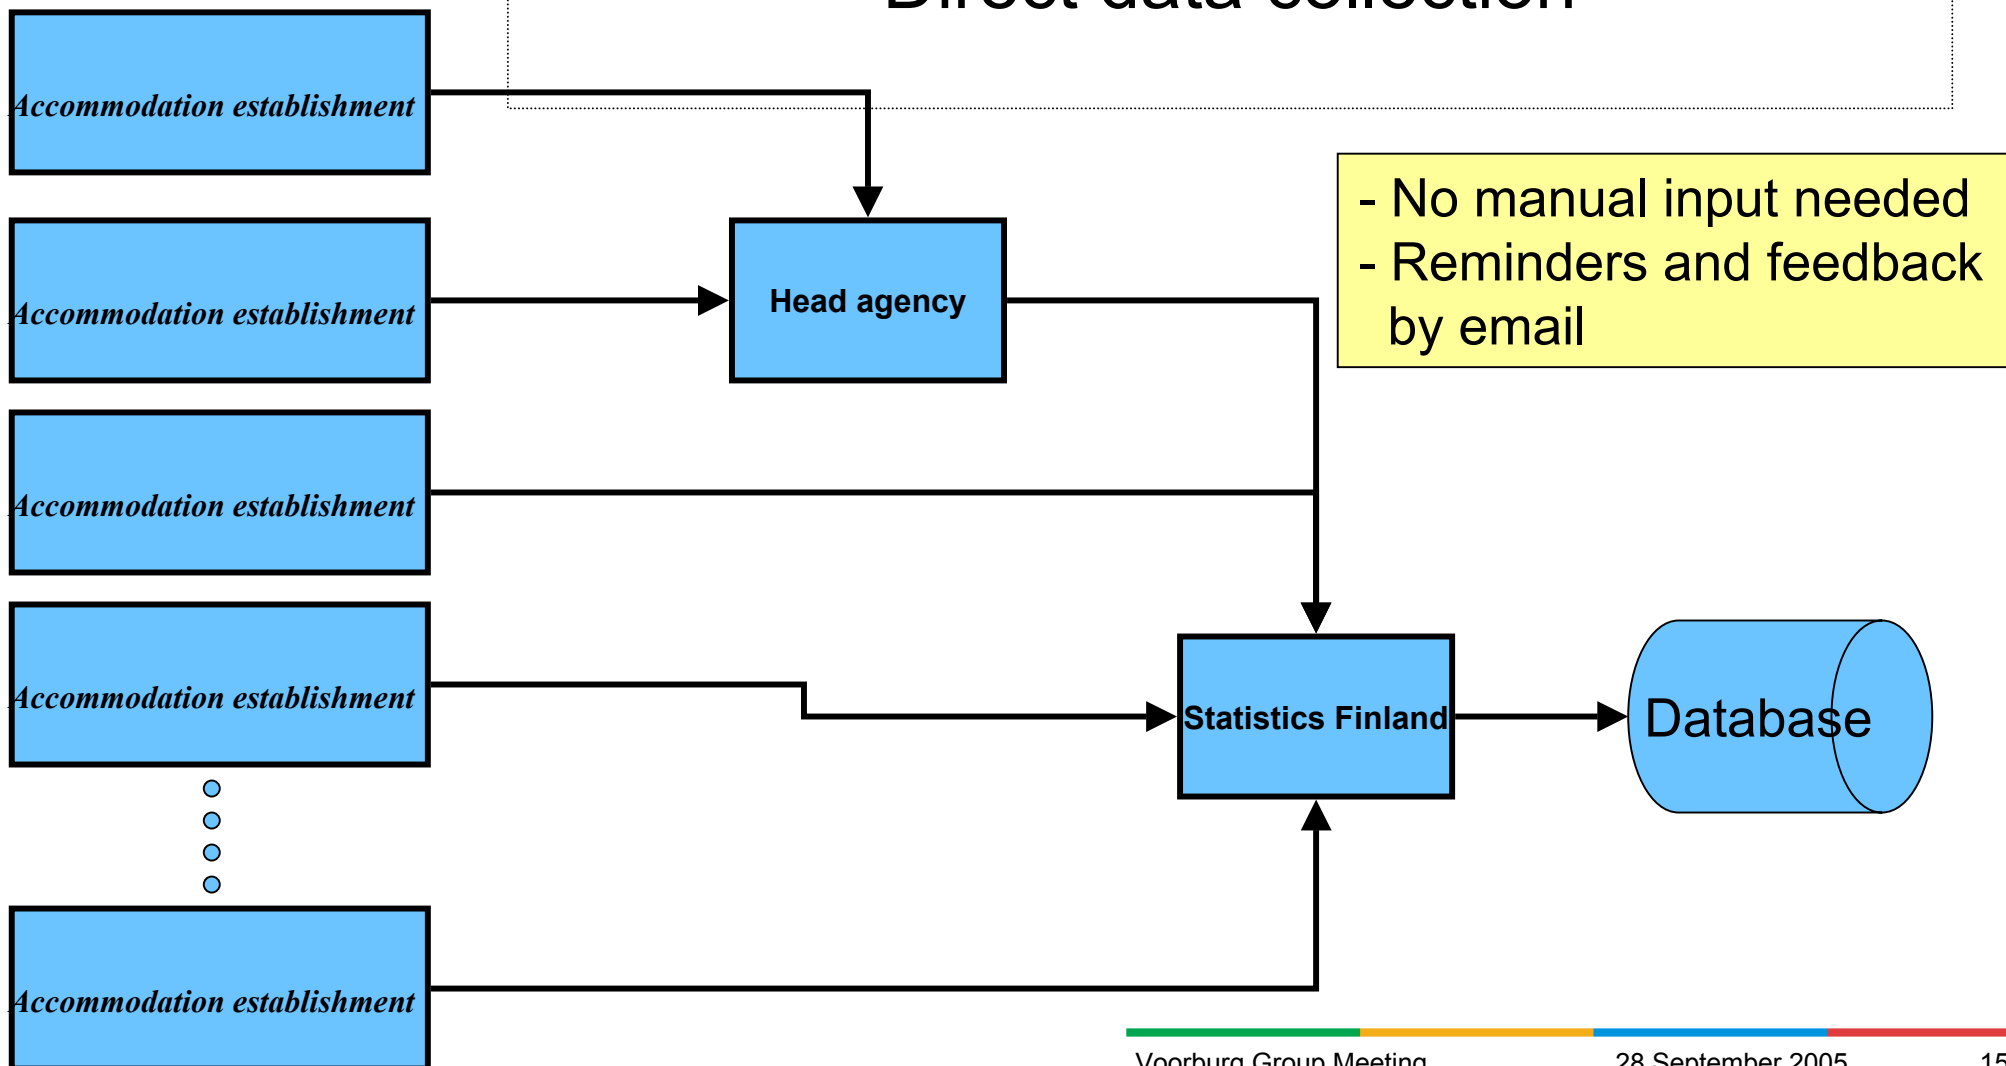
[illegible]

Accommodation establishment

Accommodation establishment

Head agency

- No manual input needed
- Reminders and feedback by email

Accommodation establishment

Accommodation establishment

Statistics Finland

Database

Accommodation establishment

Voorburg Group Meeting

28 September 2005

15